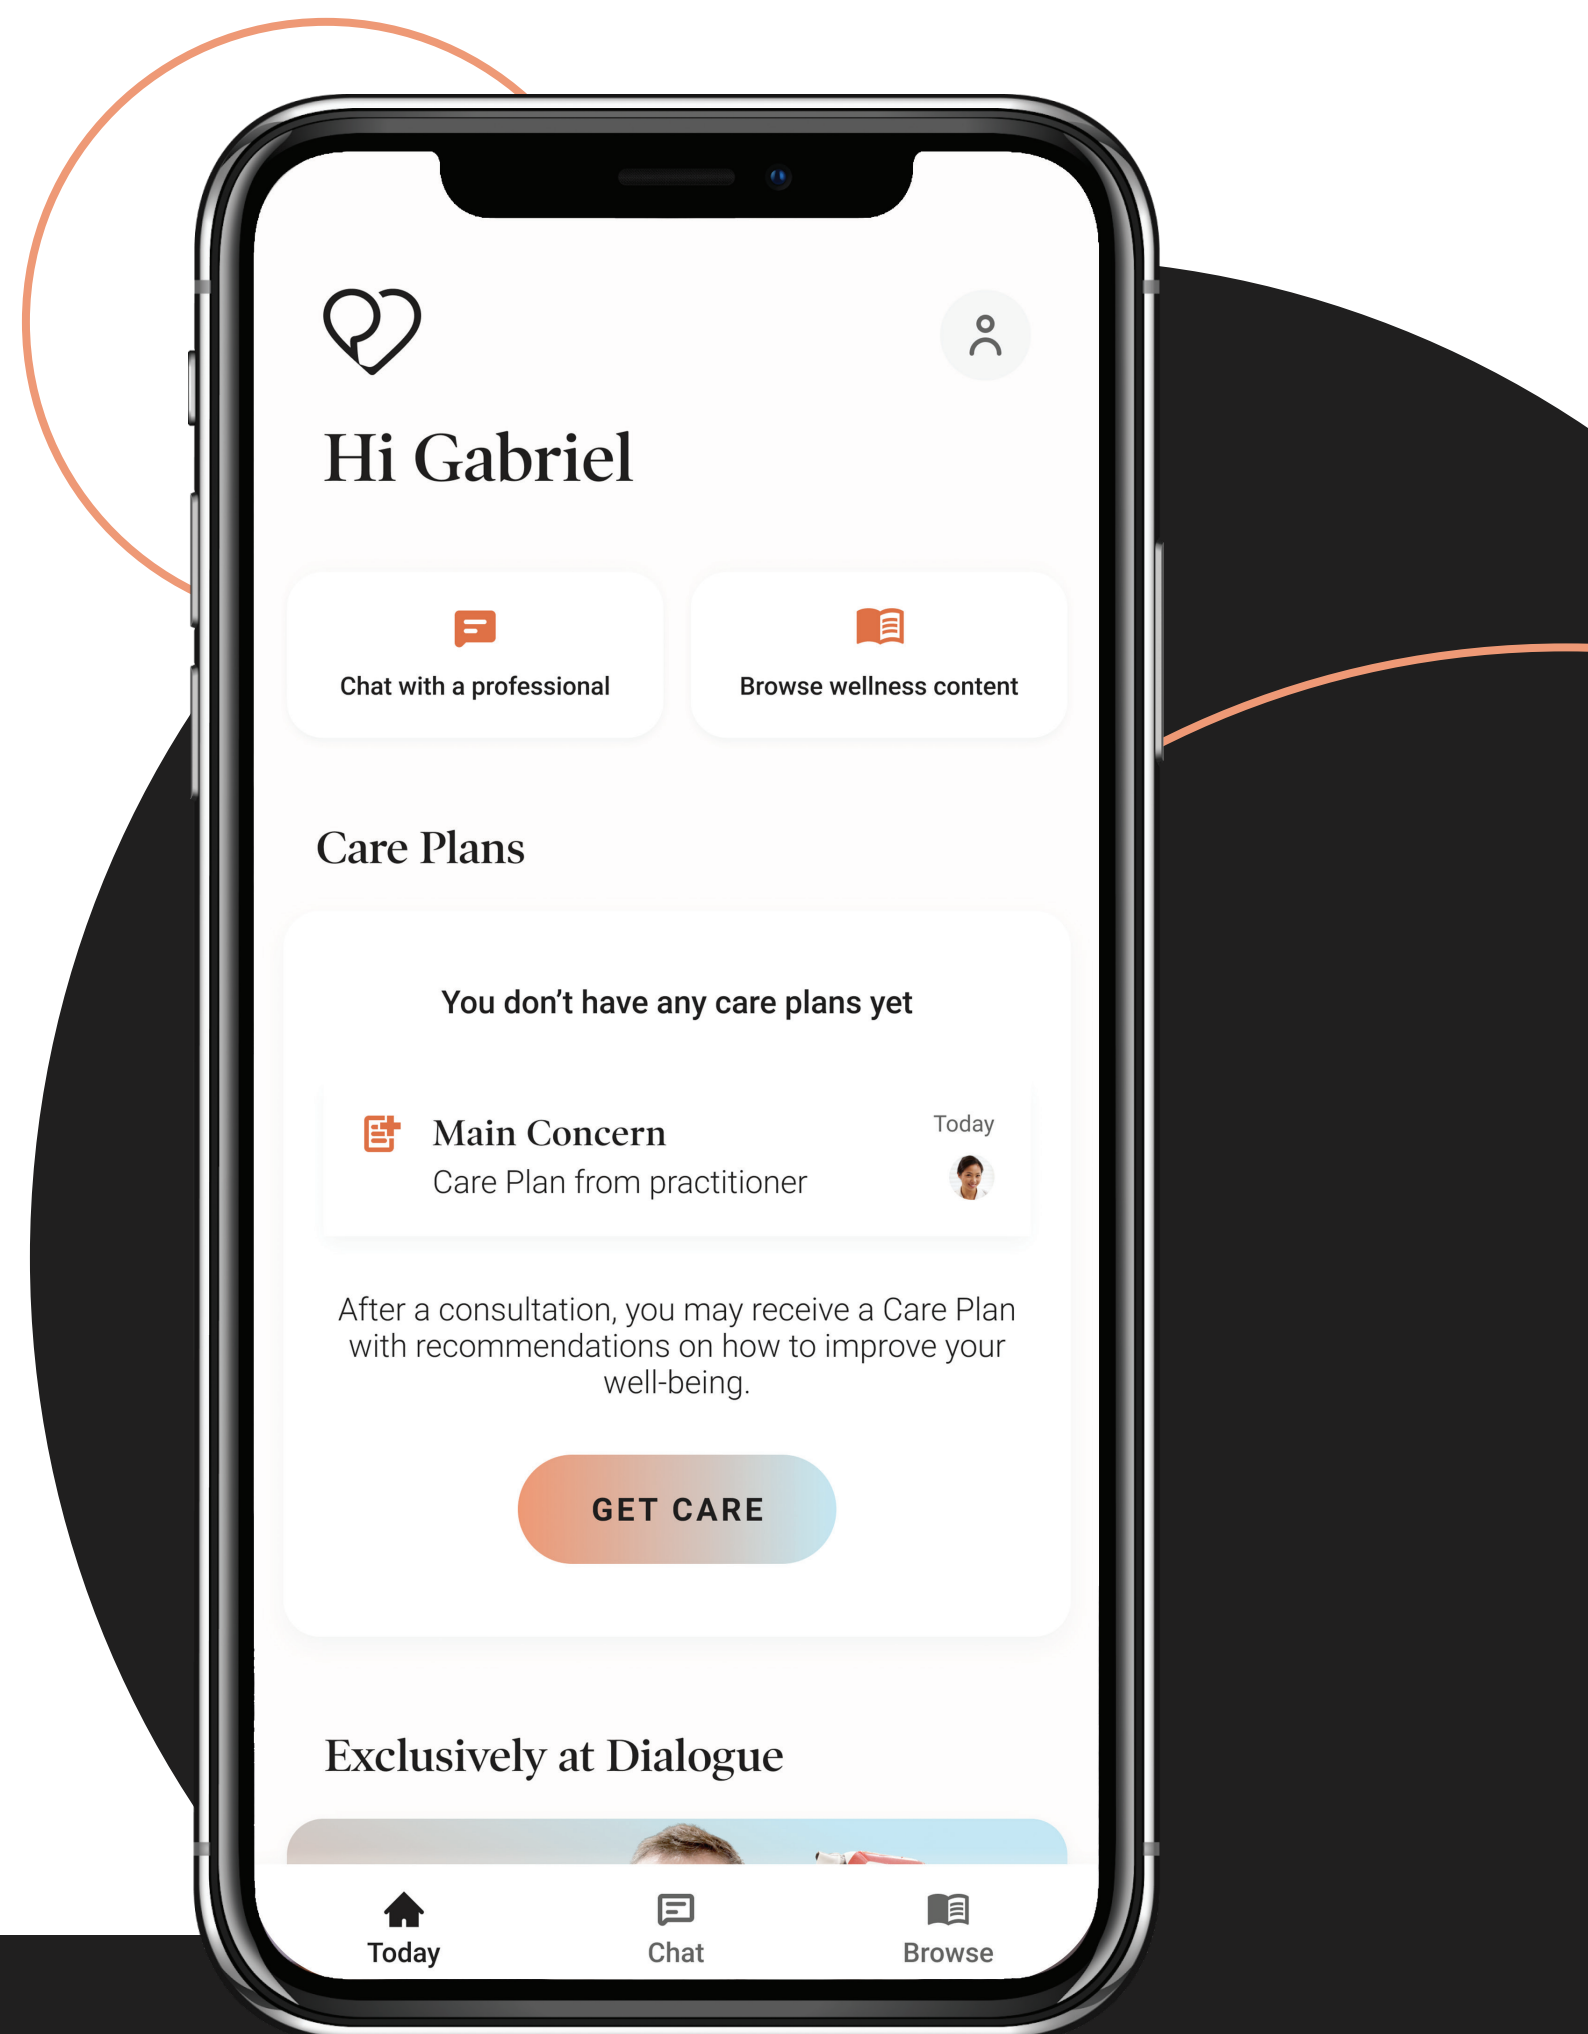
Hi Gabriel

Chat with a professional

Browse wellness content

Care Plans

You don’t have any care plans yet

Main Concern
Care Plan from practitioner

Today

After a consultation, you may receive a Care Plan with recommendations on how to improve your well-being.

GET CARE

Exclusively at Dialogue

Today
Chat
Browse